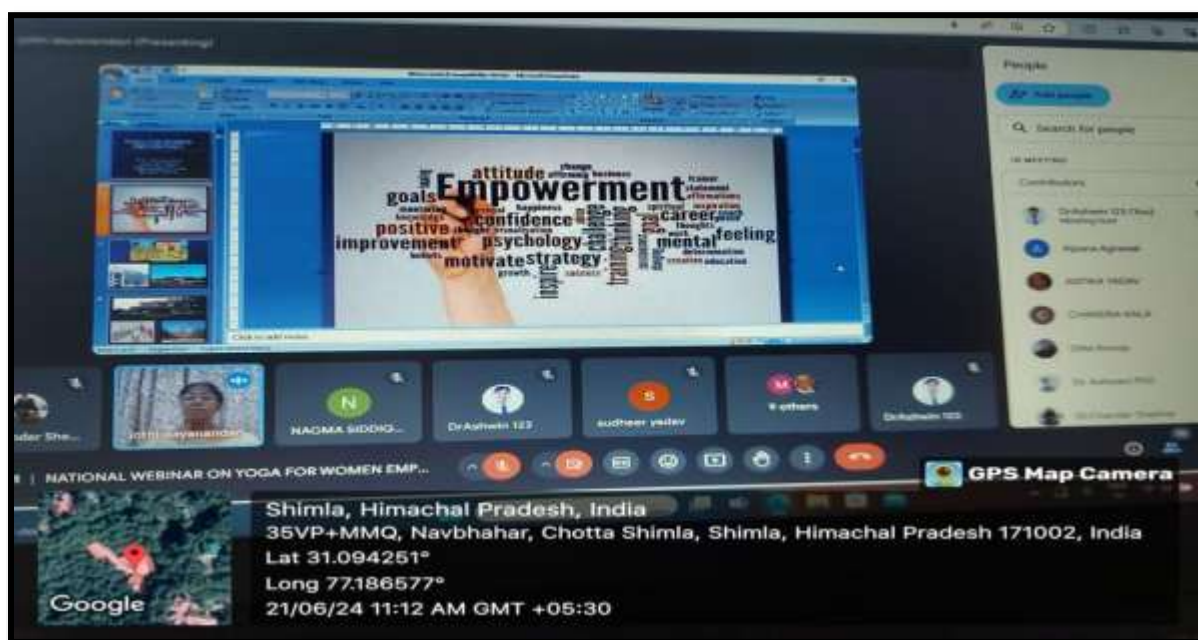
attitude
goals Empowerment
confidence
positive career
improvement psychology mental feeling
motivate strategy

People

Search for people

Contributors

N
NAGMA SIDDIQ...
DrAshwin 123
S
sudheer yadav
9 others

NATIONAL WEBINAR ON YOGA FOR WOMEN EMP...

GPS Map Camera

Shimla, Himachal Pradesh, India
35VP+MMQ, Navbhahar, Chotta Shimla, Shimla, Himachal Pradesh 171002, India
Lat 31.094251°
Long 77.186577°
21/06/24 11:12 AM GMT +05:30

Google